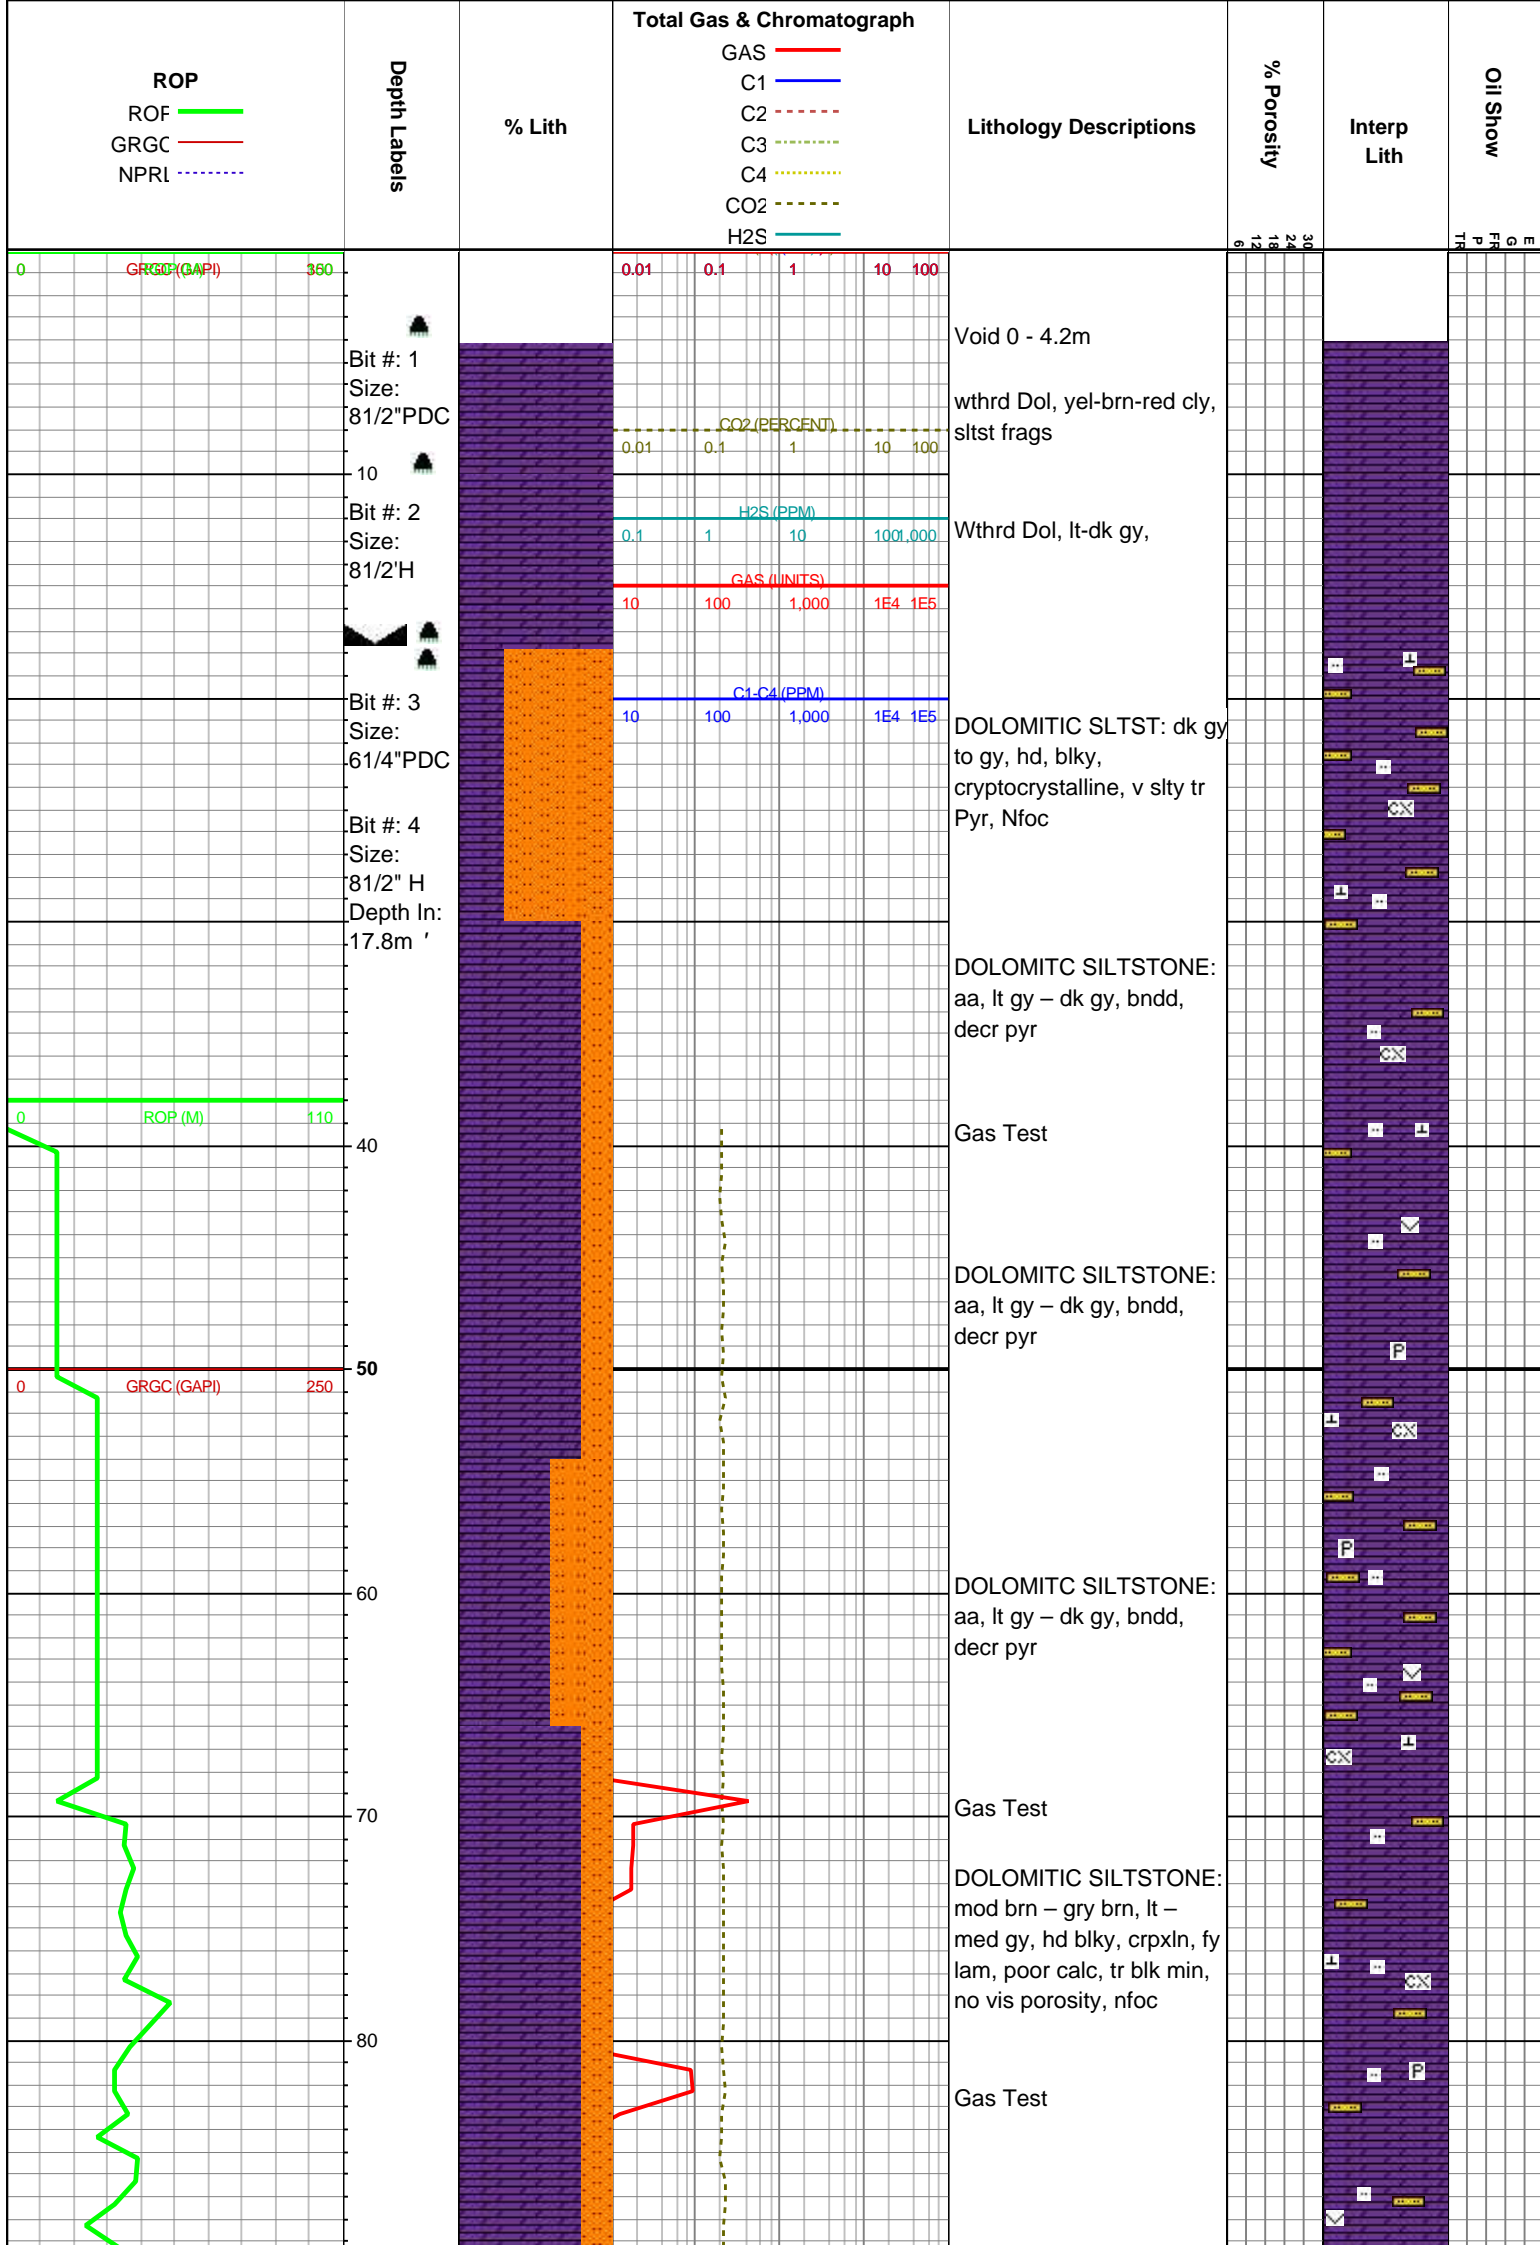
ROP
ROF
GRGC
NPRI

Depth Labels

% Lith

Total Gas & Chromatograph
GAS
C1
C2
C3
C4
CO2
H2S

Lithology Descriptions

% Porosity
6 12 18 24 30

Interp Lith

Oil Show
TR P G FR E

0 GRGC (GAPI) 350

0.01 0.1 1 10 100

Void 0 - 4.2m

Bit #: 1
Size:
81/2"PDC

wthrd Dol, yel-brn-red cly, sltst frags

CO2 (PERCENT)
0.01 0.1 1 10 100

10

Bit #: 2
Size:
81/2'H

H2S (PPM)
0.1 1 10 100 1,000

Wthrd Dol, lt-dk gy,

GAS (UNITS)
10 100 1,000 1E4 1E5

Bit #: 3
Size:
61/4"PDC

C1-C4 (PPM)
10 100 1,000 1E4 1E5

DOLOMITIC SLTST: dk gy to gy, hd, blky, cryptocrystalline, v slty tr Pyr, Nfoc

Bit #: 4
Size:
81/2" H
Depth In:
17.8m

DOLOMITC SILTSTONE: aa, lt gy – dk gy, bndd, decr pyr

0 ROP (M) 110

Gas Test

40

DOLOMITC SILTSTONE: aa, lt gy – dk gy, bndd, decr pyr

50

0 GRGC (GAPI) 250

60

DOLOMITC SILTSTONE: aa, lt gy – dk gy, bndd, decr pyr

Gas Test

70

DOLOMITIC SILTSTONE: mod brn – gry brn, lt – med gy, hd blky, crpxln, fy lam, poor calc, tr blk min, no vis porosity, nfoc

80

Gas Test